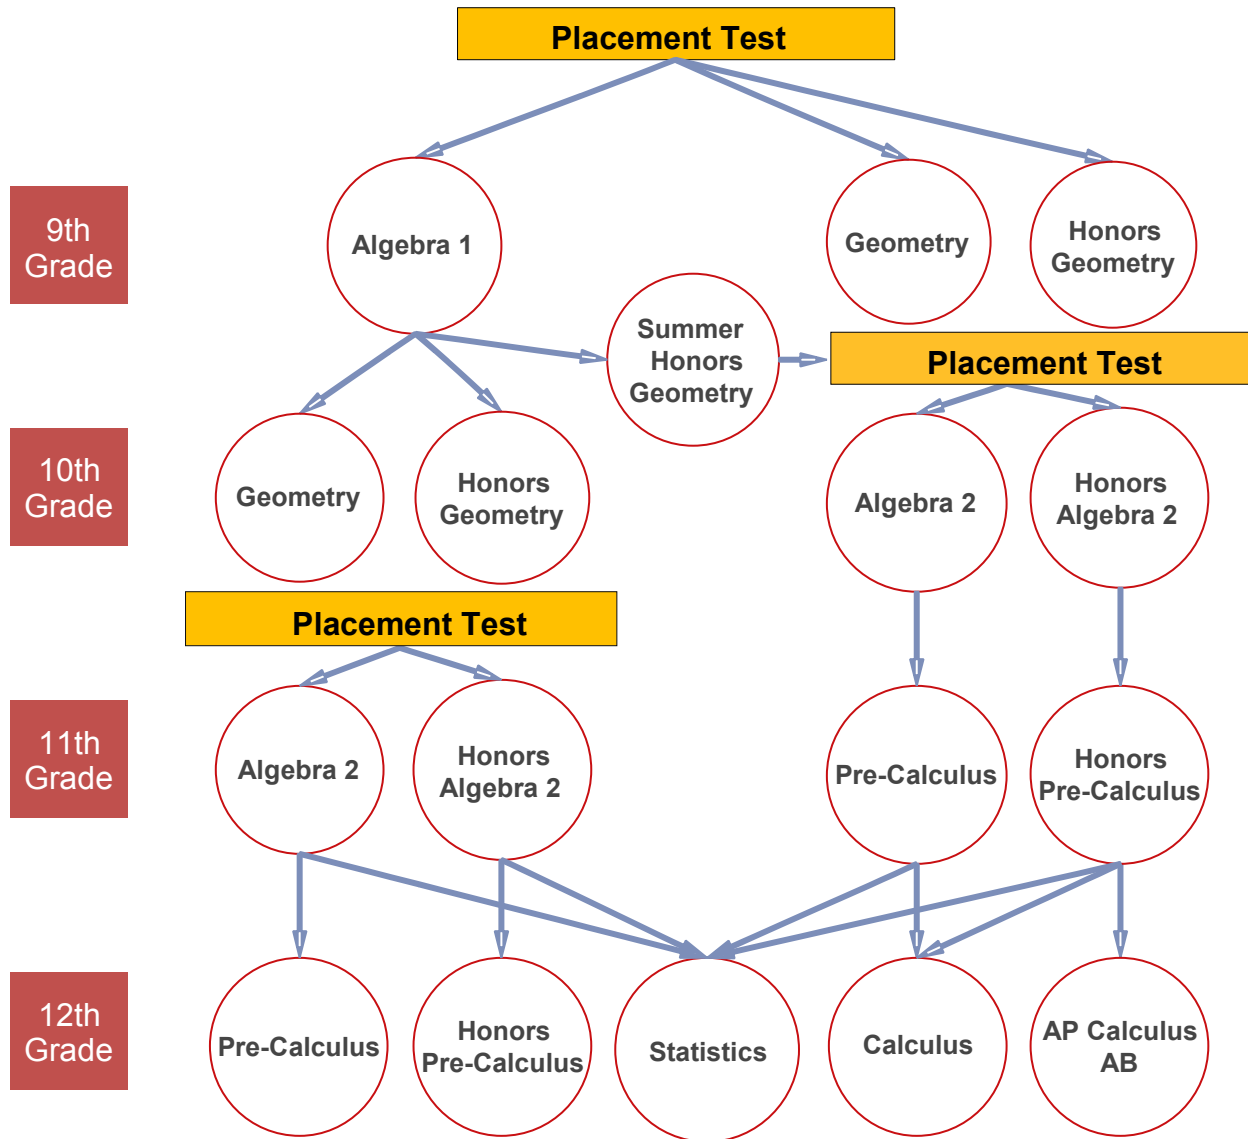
Placement Test

9th Grade

Algebra 1

Geometry

Honors Geometry

Summer Honors Geometry

Placement Test

10th Grade

Geometry

Honors Geometry

Algebra 2

Honors Algebra 2

Placement Test

11th Grade

Algebra 2

Honors Algebra 2

Pre-Calculus

Honors Pre-Calculus

12th Grade

Pre-Calculus

Honors Pre-Calculus

Statistics

Calculus

AP Calculus AB